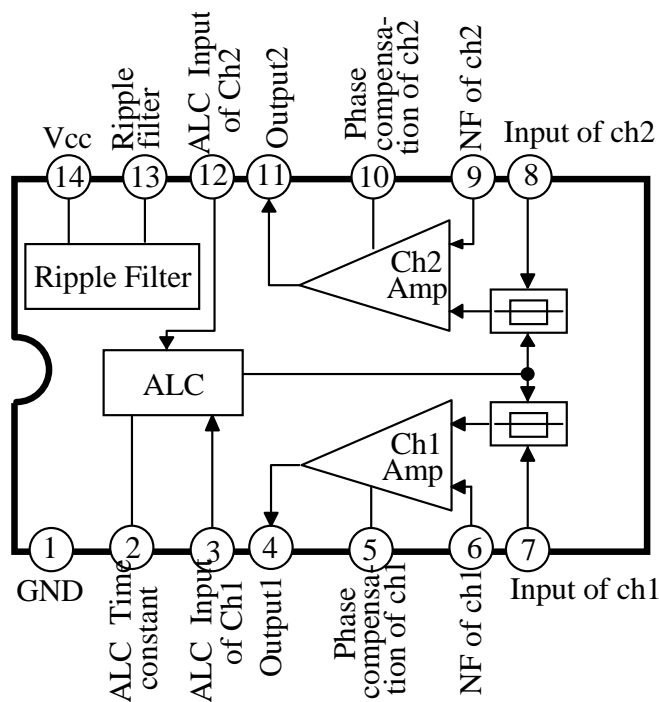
Vcc
Ripple filter
ALC Input of Ch2
Output2
Phase compensation of ch2
NF of ch2
Input of ch2
14
13
12
11
10
9
8
Ripple Filter
Ch2 Amp
ALC
Ch1 Amp
1
2
3
4
5
6
7
GND
ALC Time constant
ALC Input of Ch1
Output1
Phase compensation of ch1
NF of ch1
Input of ch1